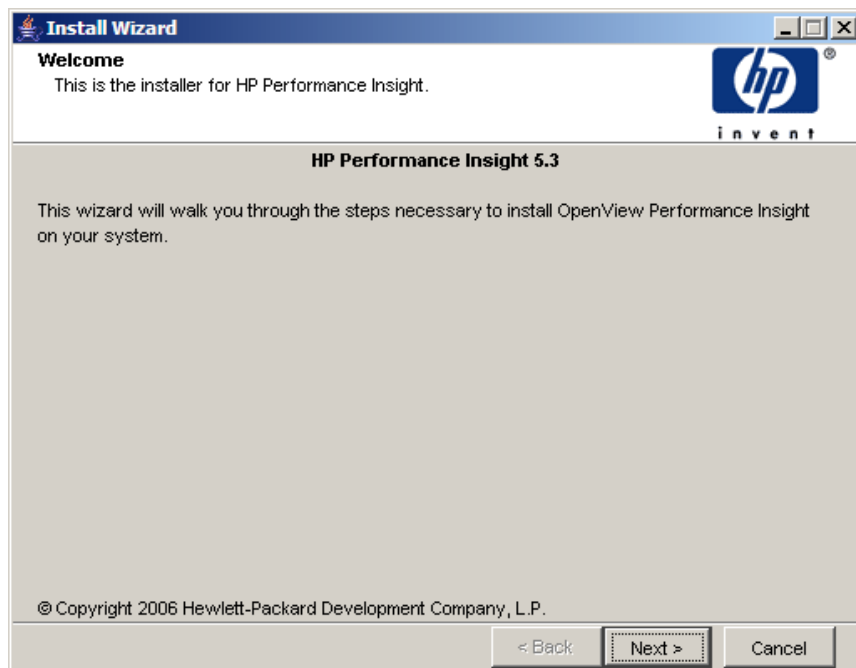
Install Wizard

Welcome
This is the installer for HP Performance Insight.

hp ®
invent

HP Performance Insight 5.3

This wizard will walk you through the steps necessary to install OpenView Performance Insight on your system.

© Copyright 2006 Hewlett-Packard Development Company, L.P.

< Back
Next >
Cancel